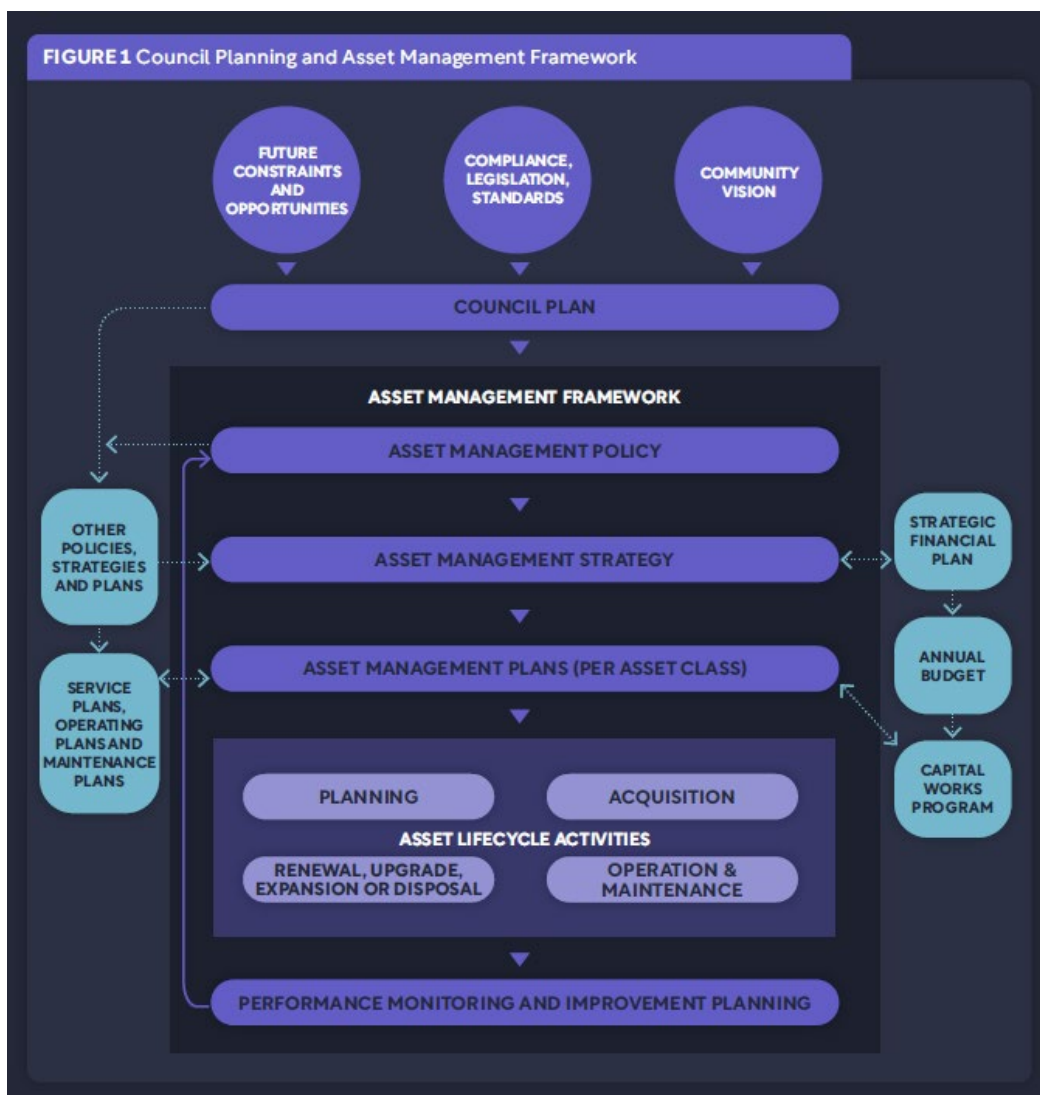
FIGURE 1 Council Planning and Asset Management Framework

FUTURE CONSTRAINTS AND OPPORTUNITIES

COMPLIANCE, LEGISLATION, STANDARDS

COMMUNITY VISION

COUNCIL PLAN

ASSET MANAGEMENT FRAMEWORK

ASSET MANAGEMENT POLICY

OTHER POLICIES, STRATEGIES AND PLANS

ASSET MANAGEMENT STRATEGY

STRATEGIC FINANCIAL PLAN

SERVICE PLANS, OPERATING PLANS AND MAINTENANCE PLANS

ASSET MANAGEMENT PLANS (PER ASSET CLASS)

ANNUAL BUDGET

CAPITAL WORKS PROGRAM

PLANNING

ACQUISITION

ASSET LIFECYCLE ACTIVITIES

RENEWAL, UPGRADE, EXPANSION OR DISPOSAL

OPERATION & MAINTENANCE

PERFORMANCE MONITORING AND IMPROVEMENT PLANNING